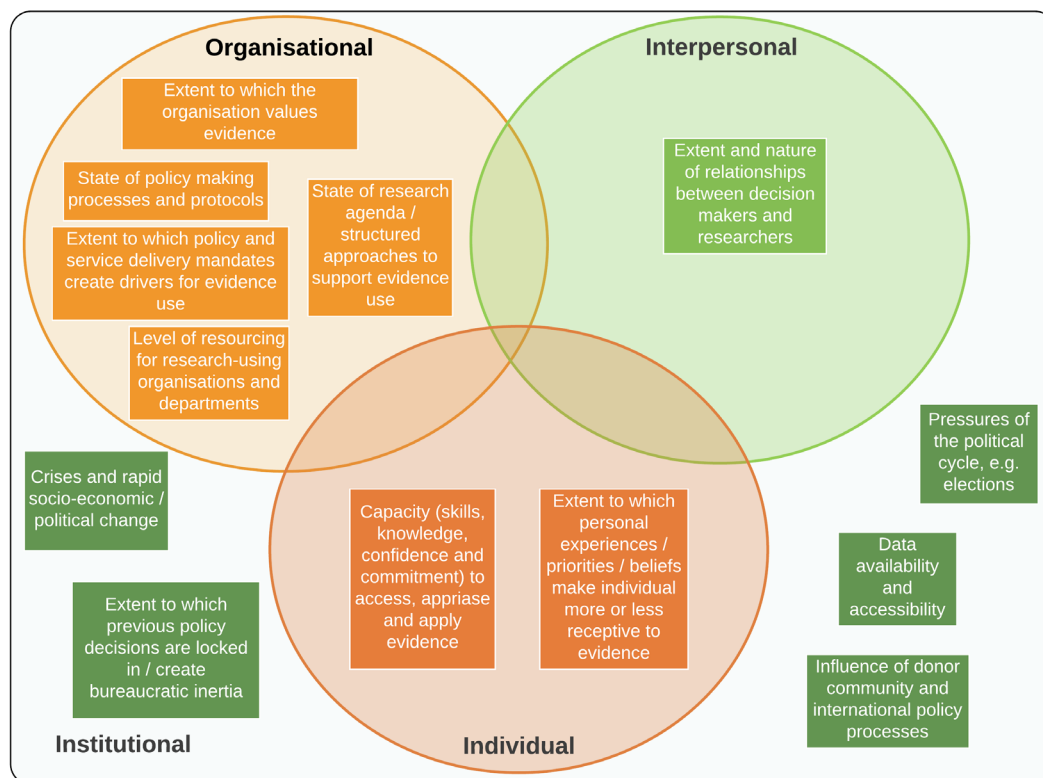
Organisational

Interpersonal

Extent to which the organisation values evidence

State of policy making processes and protocols

Extent to which policy and service delivery mandates create drivers for evidence use

State of research agenda / structured approaches to support evidence use

Level of resourcing for research-using organisations and departments

Extent and nature of relationships between decision makers and researchers

Pressures of the political cycle, e.g. elections

Crises and rapid socio-economic / political change

Capacity (skills, knowledge, confidence and commitment) to access, appraise and apply evidence

Extent to which personal experiences / priorities / beliefs make individual more or less receptive to evidence

Data availability and accessibility

Extent to which previous policy decisions are locked in / create bureaucratic inertia

Influence of donor community and international policy processes

Institutional

Individual